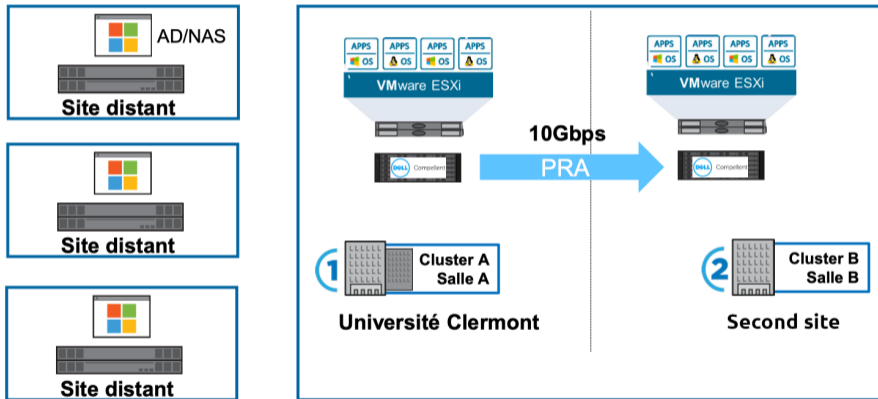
AD/NAS

Site distant

Site distant

Site distant

APPS OS APPS OS APPS OS APPS OS

VMware ESXi

DELL Compellent

10Gbps

PRA

1 Cluster A Salle A

Université Clermont

APPS OS APPS OS APPS OS APPS OS

VMware ESXi

DELL Compellent

2 Cluster B Salle B

Second site